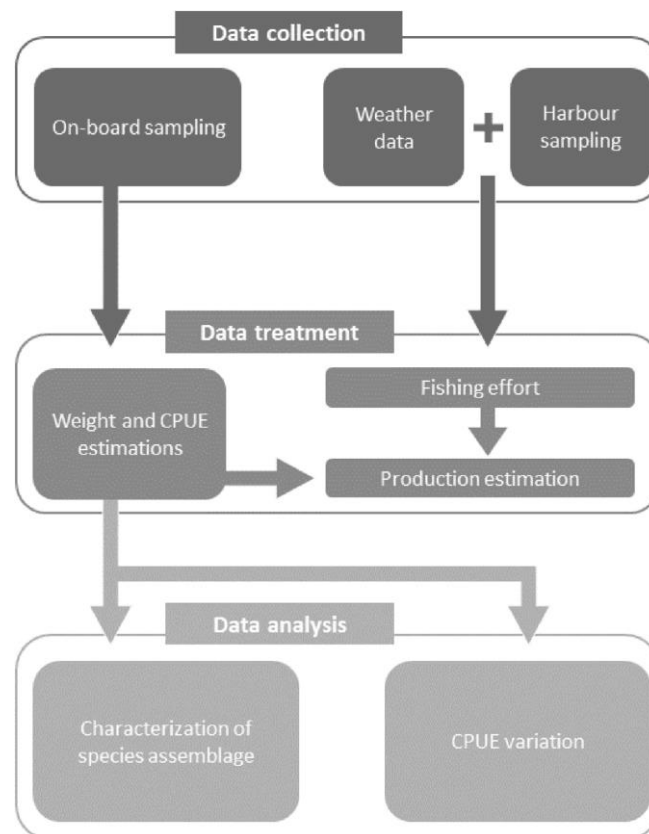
Data collection

On-board sampling

Weather data

+

Harbour sampling

Data treatment

Weight and CPUE estimations

Fishing effort

Production estimation

Data analysis

Characterization of species assemblage

CPUE variation